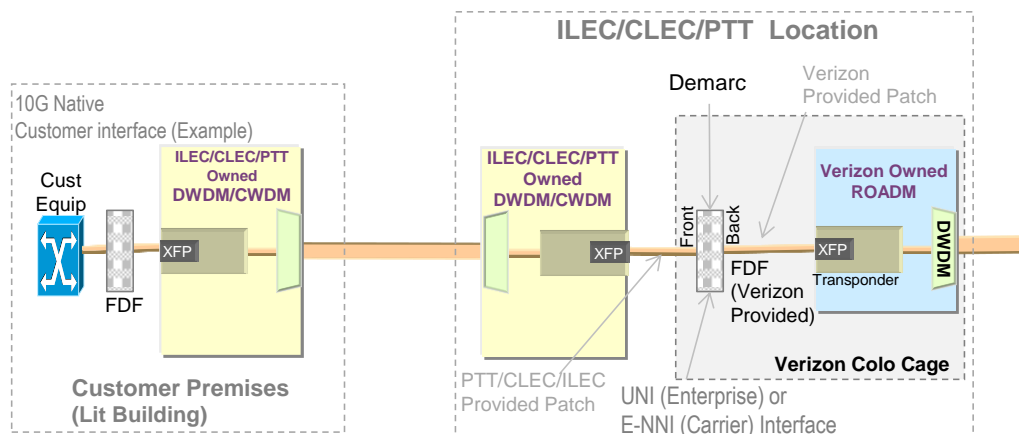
ILEC/CLEC/PTT Location

10G Native
Customer interface (Example)

Cust Equip

FDF

ILEC/CLEC/PTT Owned
DWDM/CWDM

XFP

Customer Premises
(Lit Building)

ILEC/CLEC/PTT Owned
DWDM/CWDM

XFP

PTT/CLEC/ILEC
Provided Patch

Demarc

Verizon
Provided Patch

Front

Back

FDF
(Verizon
Provided)

Verizon Owned
ROADM

XFP

Transponder

DWDM

Verizon Colo Cage

UNI (Enterprise) or
E-NNI (Carrier) Interface